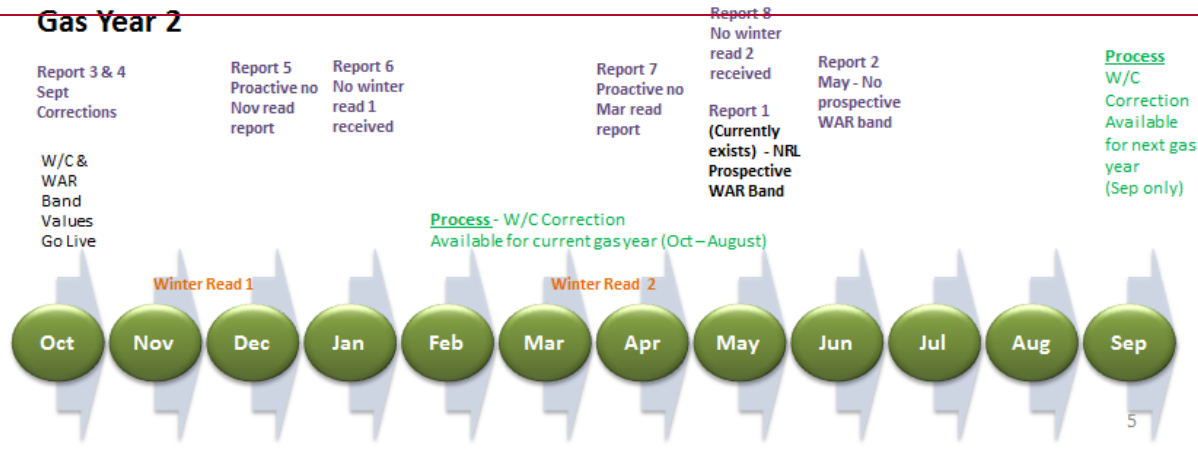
Gas Year 2

Report 3 & 4
Sept
Corrections

W/C &
WAR
Band
Values
Go Live

Report 5
Proactive no
Nov read
report

Report 6
No winter
read 1
received

Report 7
Proactive no
Mar read
report

Report 8
No winter
read 2
received

Report 1
(Currently
exists) - NRL
Prospective
WAR Band

Report 2
May - No
prospective
WAR band

Process
W/C
Correction
Available
for next gas
year
(Sep only)

Process - W/C Correction
Available for current gas year (Oct – August)

Winter Read 1

Winter Read 2

Oct
Nov
Dec
Jan
Feb
Mar
Apr
May
Jun
Jul
Aug
Sep

5